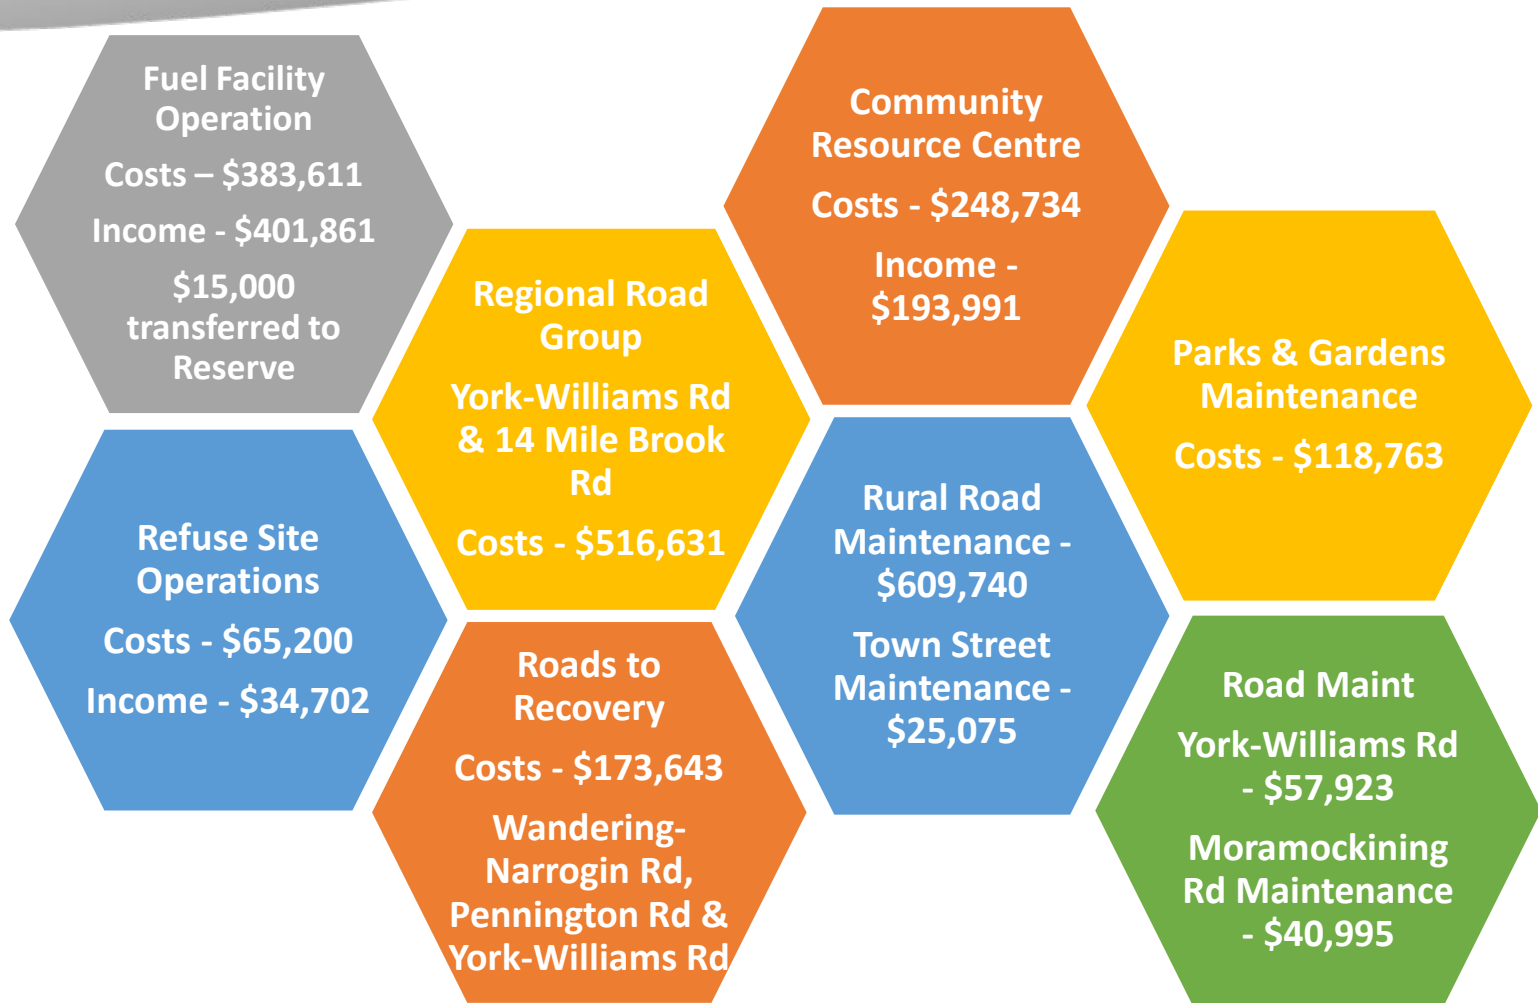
Fuel Facility Operation

Costs – \$383,611

Income - \$401,861

\$15,000 transferred to Reserve

Community Resource Centre

Costs - \$248,734

Income - \$193,991

Regional Road Group

York-Williams Rd & 14 Mile Brook Rd

Costs - \$516,631

Parks & Gardens Maintenance

Costs - \$118,763

Refuse Site Operations

Costs - \$65,200

Income - \$34,702

Rural Road Maintenance - \$609,740

Town Street Maintenance - \$25,075

Roads to Recovery

Costs - \$173,643

Wandering-Narrogin Rd, Pennington Rd & York-Williams Rd

Road Maint

York-Williams Rd - \$57,923

Moramockining Rd Maintenance - \$40,995